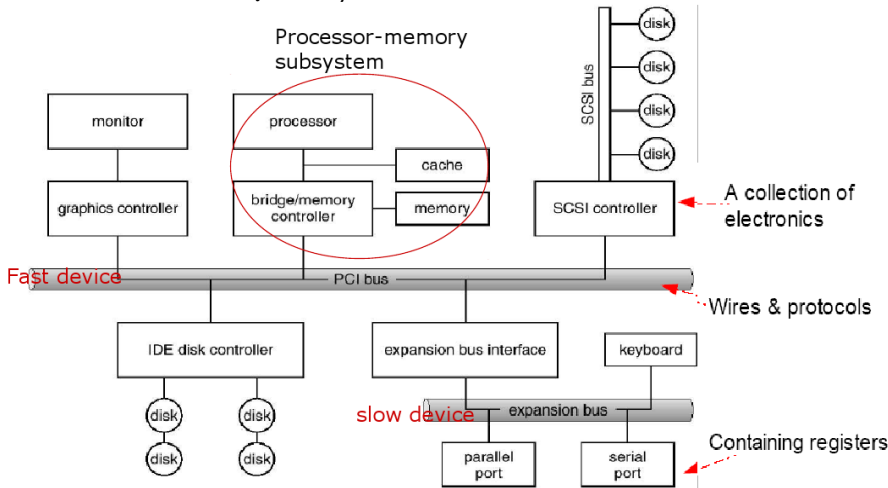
Processor-memory subsystem

monitor

processor

cache

disk

disk

disk

disk

SCSI bus

graphics controller

bridge/memory controller

memory

SCSI controller

A collection of electronics

Fast device

PCI bus

Wires & protocols

IDE disk controller

expansion bus interface

keyboard

disk

disk

disk

disk

slow device

expansion bus

parallel port

serial port

Containing registers